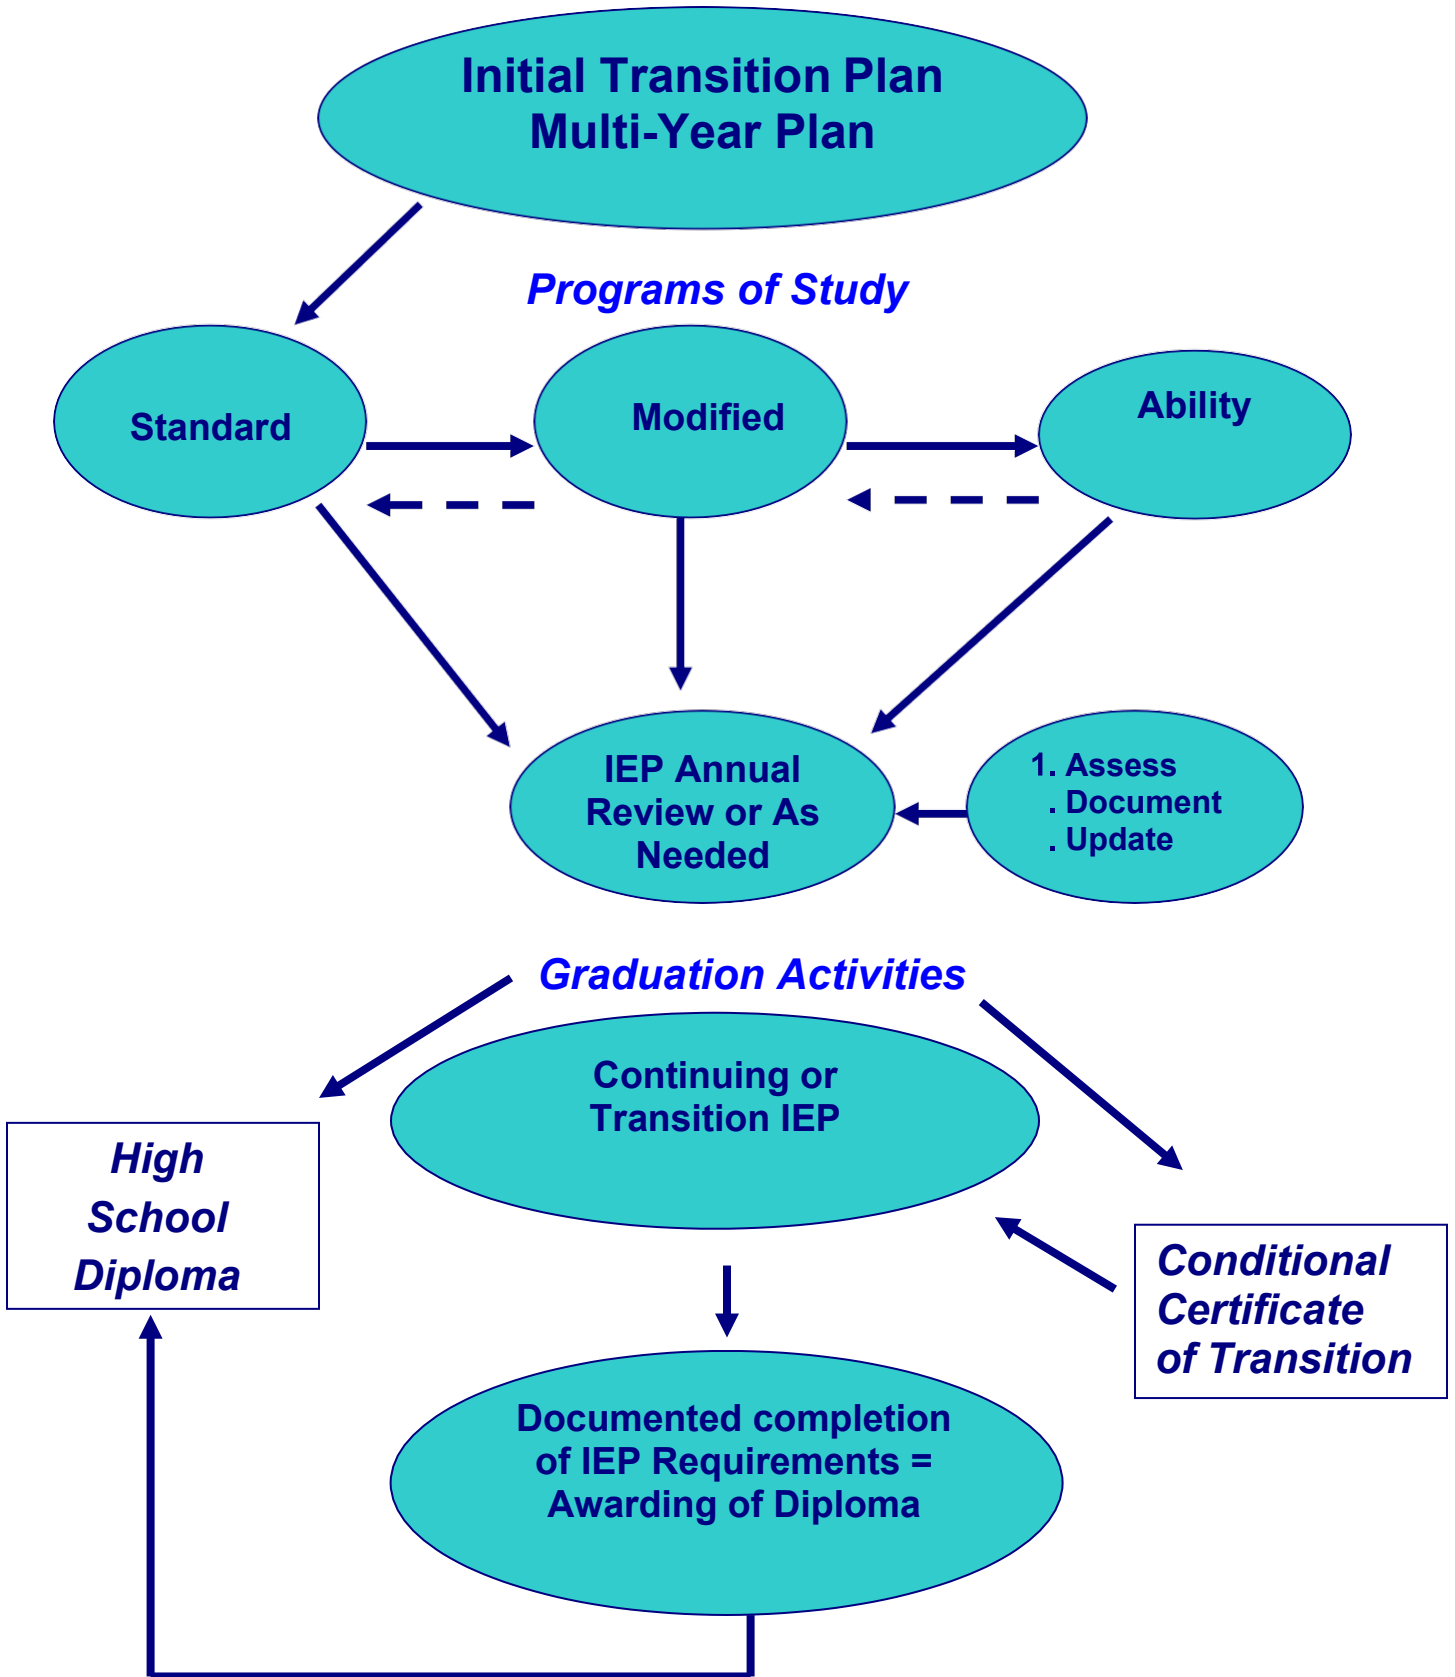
Initial Transition Plan
Multi-Year Plan

Programs of Study

Standard

Modified

Ability

IEP Annual Review or As Needed

1. Assess
. Document
. Update

Graduation Activities

High School Diploma

Continuing or Transition IEP

Conditional Certificate of Transition

Documented completion of IEP Requirements = Awarding of Diploma